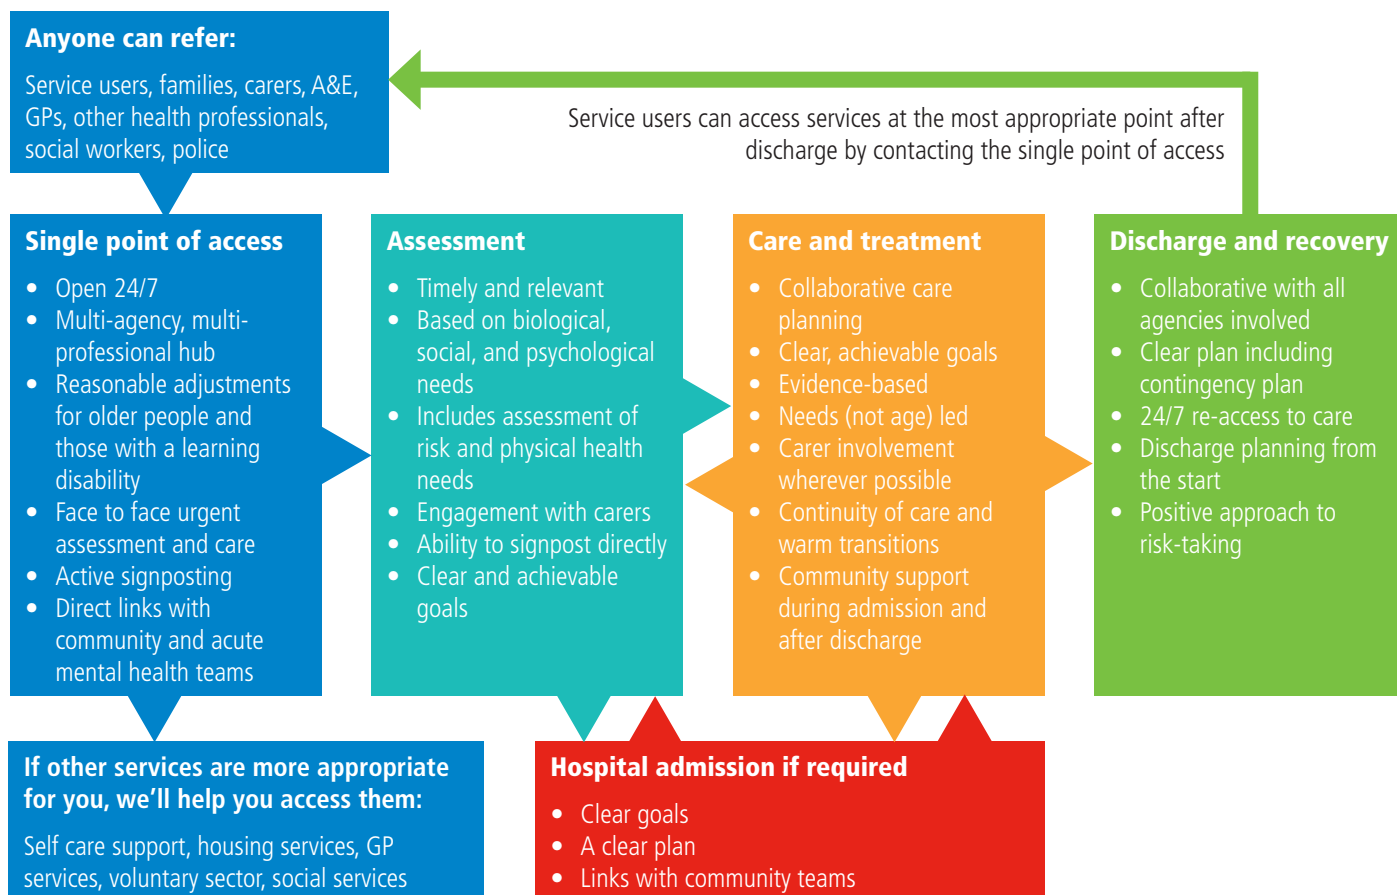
**Anyone can refer:**

Service users, families, carers, A&E, GPs, other health professionals, social workers, police

Service users can access services at the most appropriate point after discharge by contacting the single point of access

**Single point of access**

- Open 24/7
- Multi-agency, multi-professional hub
- Reasonable adjustments for older people and those with a learning disability
- Face to face urgent assessment and care
- Active signposting
- Direct links with community and acute mental health teams

**Assessment**

- Timely and relevant
- Based on biological, social, and psychological needs
- Includes assessment of risk and physical health needs
- Engagement with carers
- Ability to signpost directly
- Clear and achievable goals

**Care and treatment**

- Collaborative care planning
- Clear, achievable goals
- Evidence-based
- Needs (not age) led
- Carer involvement wherever possible
- Continuity of care and warm transitions
- Community support during admission and after discharge

**Discharge and recovery**

- Collaborative with all agencies involved
- Clear plan including contingency plan
- 24/7 re-access to care
- Discharge planning from the start
- Positive approach to risk-taking

**If other services are more appropriate for you, we'll help you access them:**

Self care support, housing services, GP services, voluntary sector, social services

**Hospital admission if required**

- Clear goals
- A clear plan
- Links with community teams